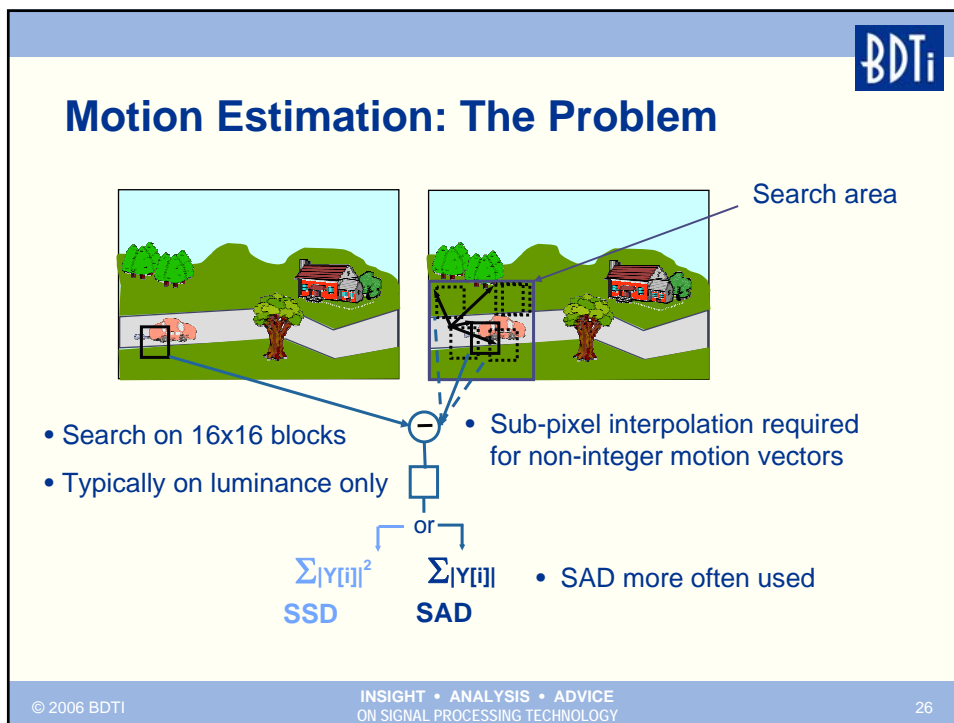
BDTi

Motion Estimation: The Problem

Search area

• Search on 16x16 blocks

• Typically on luminance only

−

• Sub-pixel interpolation required for non-integer motion vectors

or

$\sum |Y[i]|^2$

SSD

$\sum |Y[i]|$

SAD

• SAD more often used

© 2006 BDTI

INSIGHT • ANALYSIS • ADVICE
ON SIGNAL PROCESSING TECHNOLOGY

26